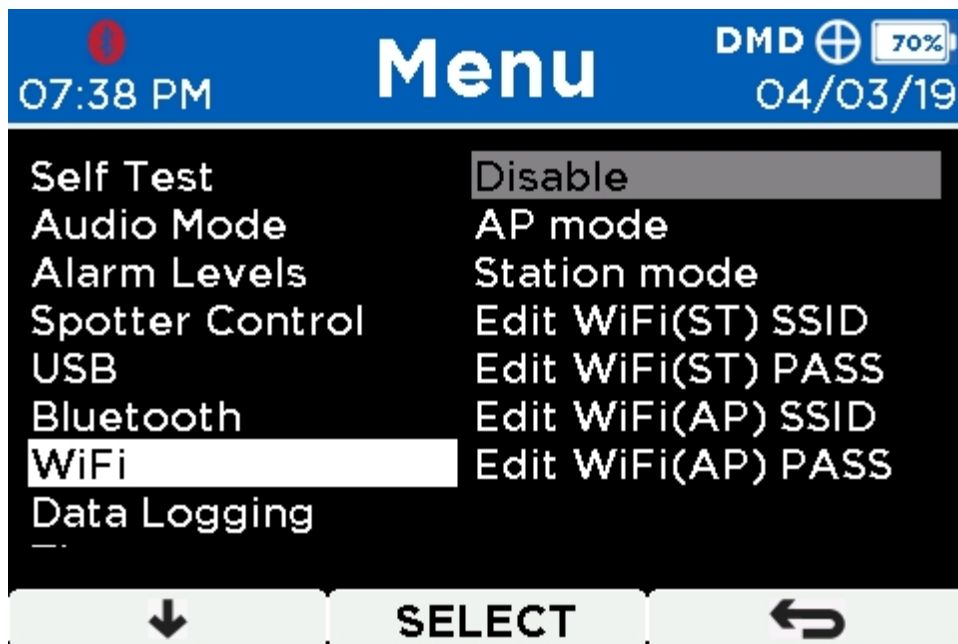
07:38 PM

Menu

DMD 70%

04/03/19

Self Test
Audio Mode
Alarm Levels
Spotter Control
USB
Bluetooth
WiFi
Data Logging
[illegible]

Disable
AP mode
Station mode
Edit WiFi(ST) SSID
Edit WiFi(ST) PASS
Edit WiFi(AP) SSID
Edit WiFi(AP) PASS

SELECT